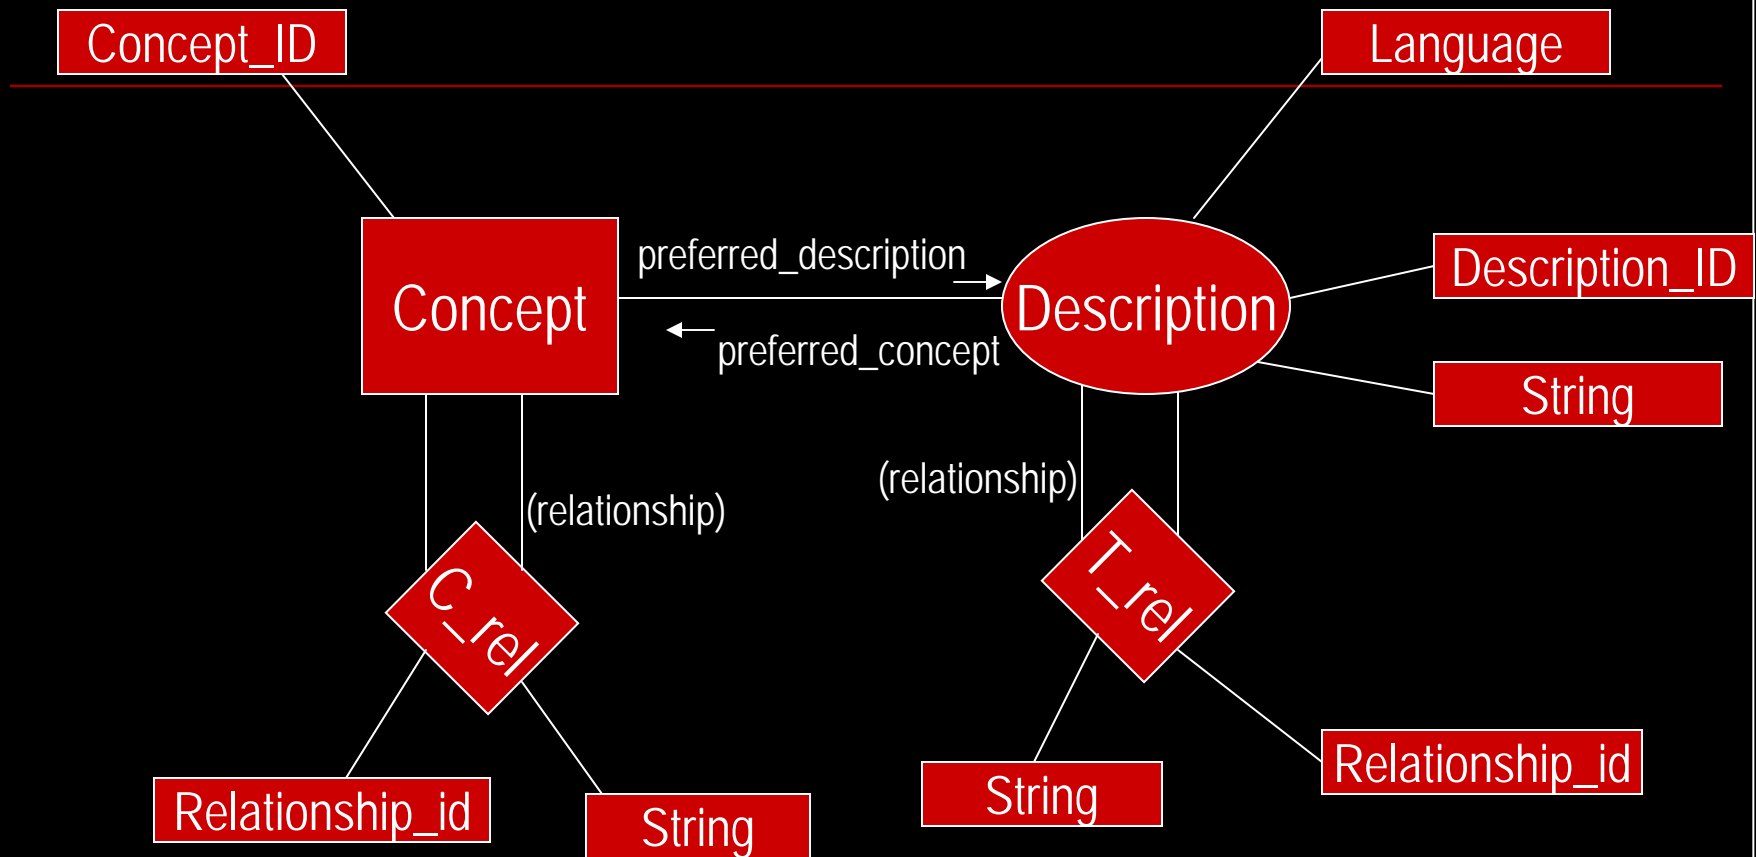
Concept_ID

Language

Concept

preferred_description

Description

Description_ID

preferred_concept

String

(relationship)

(relationship)

C_rel

T_rel

Relationship_id

String

String

Relationship_id